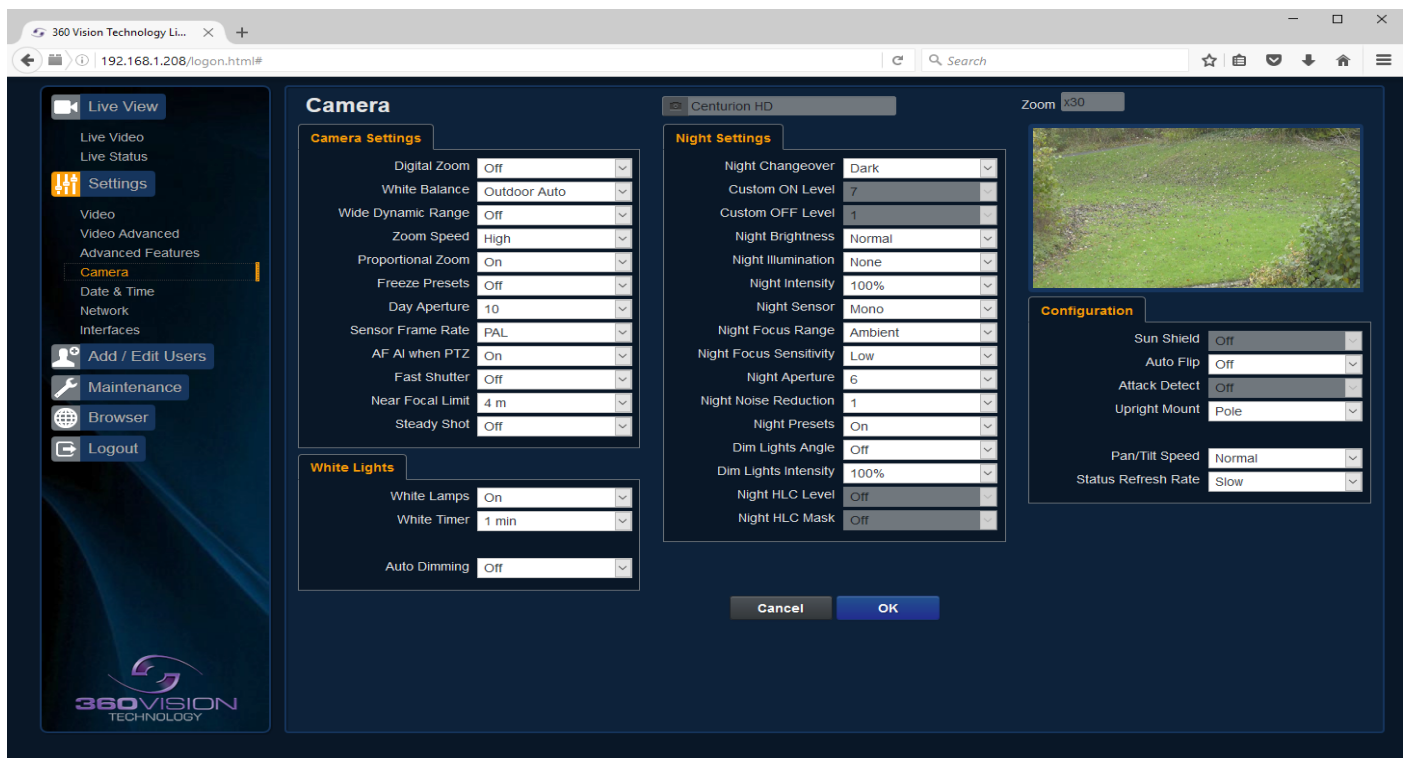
360 Vision Technology Li... ✕ +

192.168.1.208/logon.html#

Search

Live View
Live Video
Live Status
Settings
Video
Video Advanced
Advanced Features
Camera
Date & Time
Network
Interfaces
Add / Edit Users
Maintenance
Browser
Logout

360VISION TECHNOLOGY

Camera

Centurion HD

Zoom x30

Camera Settings

| | |
|---|---|
| Digital Zoom | Off |
| White Balance | Outdoor Auto |
| Wide Dynamic Range | Off |
| Zoom Speed | High |
| Proportional Zoom | On |
| Freeze Presets | Off |
| Day Aperture | 10 |
| Sensor Frame Rate | PAL |
| AF AI when PTZ | On |
| Fast Shutter | Off |
| Near Focal Limit | 4 m |
| Steady Shot | Off |

White Lights

| | |
|---|---|
| White Lamps | On |
| White Timer | 1 min |
| Auto Dimming | Off |

Night Settings

| | |
|---|---|
| Night Changeover | Dark |
| Custom ON Level | 7 |
| Custom OFF Level | 1 |
| Night Brightness | Normal |
| Night Illumination | None |
| Night Intensity | 100% |
| Night Sensor | Mono |
| Night Focus Range | Ambient |
| Night Focus Sensitivity | Low |
| Night Aperture | 6 |
| Night Noise Reduction | 1 |
| Night Presets | On |
| Dim Lights Angle | Off |
| Dim Lights Intensity | 100% |
| Night HLC Level | Off |
| Night HLC Mask | Off |

Configuration

| | |
|---|---|
| Sun Shield | Off |
| Auto Flip | Off |
| Attack Detect | Off |
| Upright Mount | Pole |
| Pan/Tilt Speed | Normal |
| Status Refresh Rate | Slow |

Cancel
OK